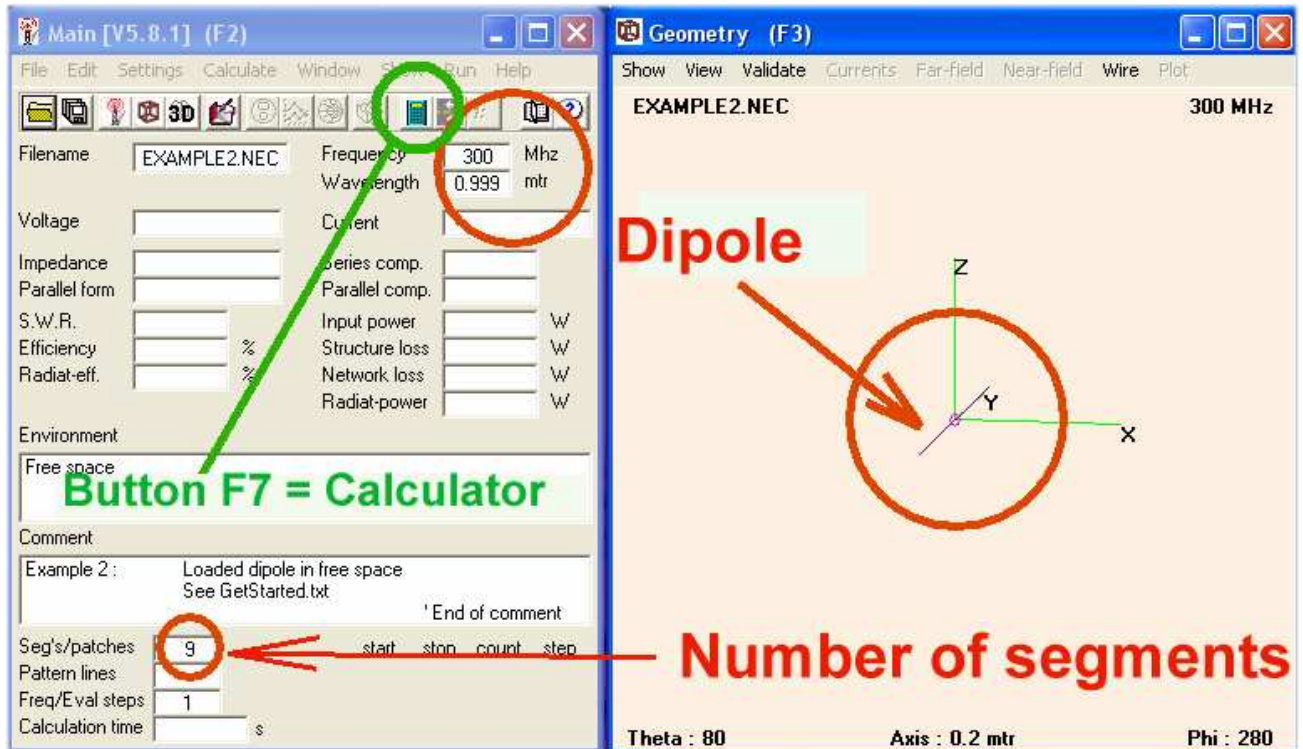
Main [V5.8.1] (F2)

File Edit Settings Calculate Window Show Run Help

3D

Filename EXAMPLE2.NEC

Frequency 300 Mhz

Wavelength 0.999 mtr

Voltage

Current

Impedance

Series comp.

Parallel form

Parallel comp.

S.W.R.

Input power W

Efficiency %

Structure loss W

Radiat-eff. %

Network loss W

Radiat-power W

Environment

Free space

Button F7 = Calculator

Comment

Example 2 : Loaded dipole in free space
See GetStarted.txt
' End of comment

Seg's/patches 9

start stop count step

Pattern lines

Freq/Eval steps 1

Calculation time s

Geometry (F3)

Show View Validate Currents Far-field Near-field Wire Plot

EXAMPLE2.NEC

300 MHz

Dipole

Z

Y

X

Number of segments

Theta : 80

Axis : 0.2 mtr

Phi : 280